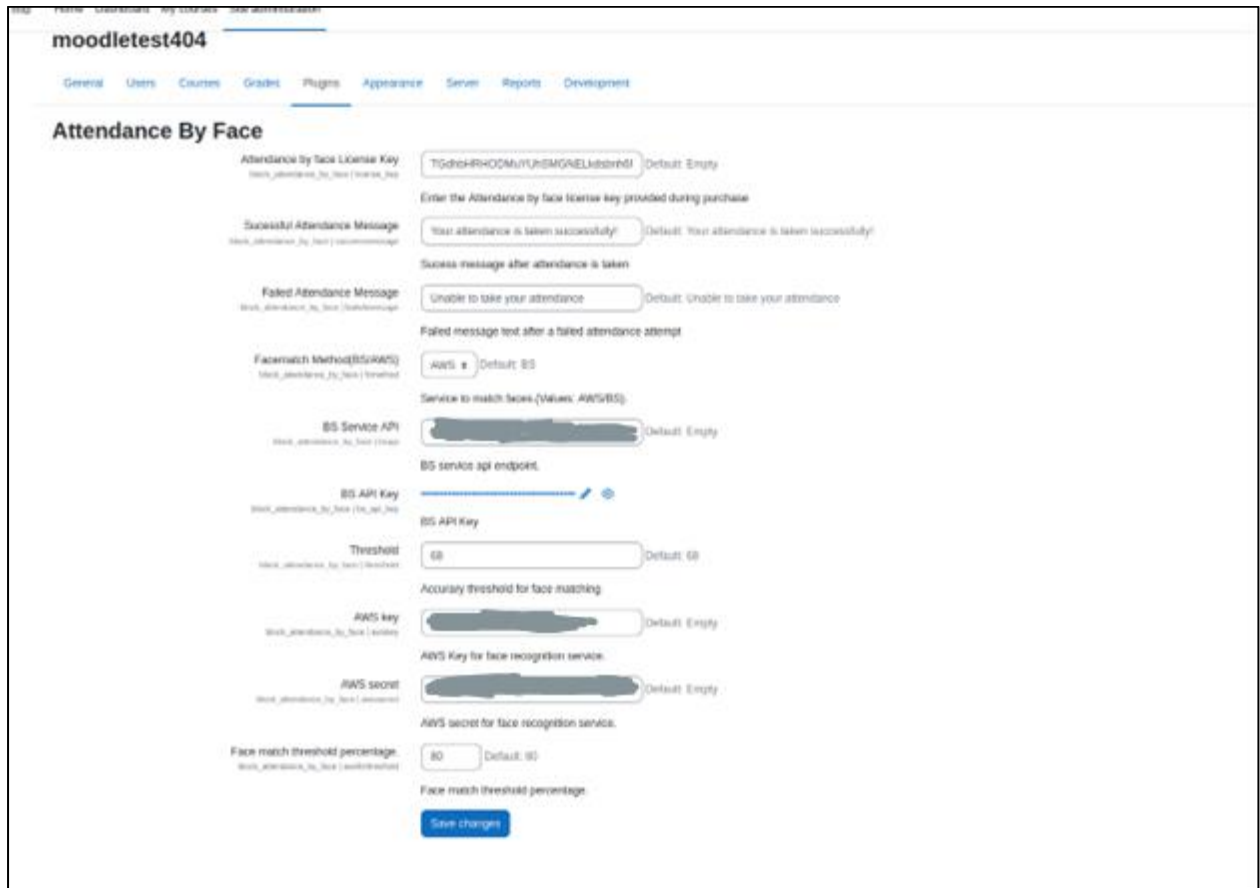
Home Dashboard My courses Site administration

moodletest404

General Users Courses Grades Plugins Appearance Server Reports Development

Attendance By Face

Attendance by face License Key
block_attendance_by_face | license_key
TGdtsHRHODMuYUhSMGNELkdsbmh6
Default: Empty
Enter the Attendance by face license key provided during purchase

Sucessful Attendance Message
block_attendance_by_face | successmessage
Your attendance is taken successfully!
Default: Your attendance is taken successfully!
Sucess message after attendance is taken

Failed Attendance Message
block_attendance_by_face | failedmessage
Unable to take your attendance
Default: Unable to take your attendance
Failed message text after a failed attendance attempt

Facematch Method(BS/AWS)
block_attendance_by_face | fmethod
AWS
Default: BS
Service to match faces.(Values: AWS/BS).

BS Service API
block_attendance_by_face | bsapi
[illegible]
Default: Empty
BS service api endpoint.

BS API Key
block_attendance_by_face | bs_api_key
BS API Key

Threshold
block_attendance_by_face | threshold
68
Default: 68
Accuracy threshold for face matching

AWS key
block_attendance_by_face | awskey
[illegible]
Default: Empty
AWS Key for face recognition service.

AWS secret
block_attendance_by_face | awssecret
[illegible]
Default: Empty
AWS secret for face recognition service.

Face match threshold percentage.
block_attendance_by_face | awsthreshold
80
Default: 80
Face match threshold percentage.

Save changes